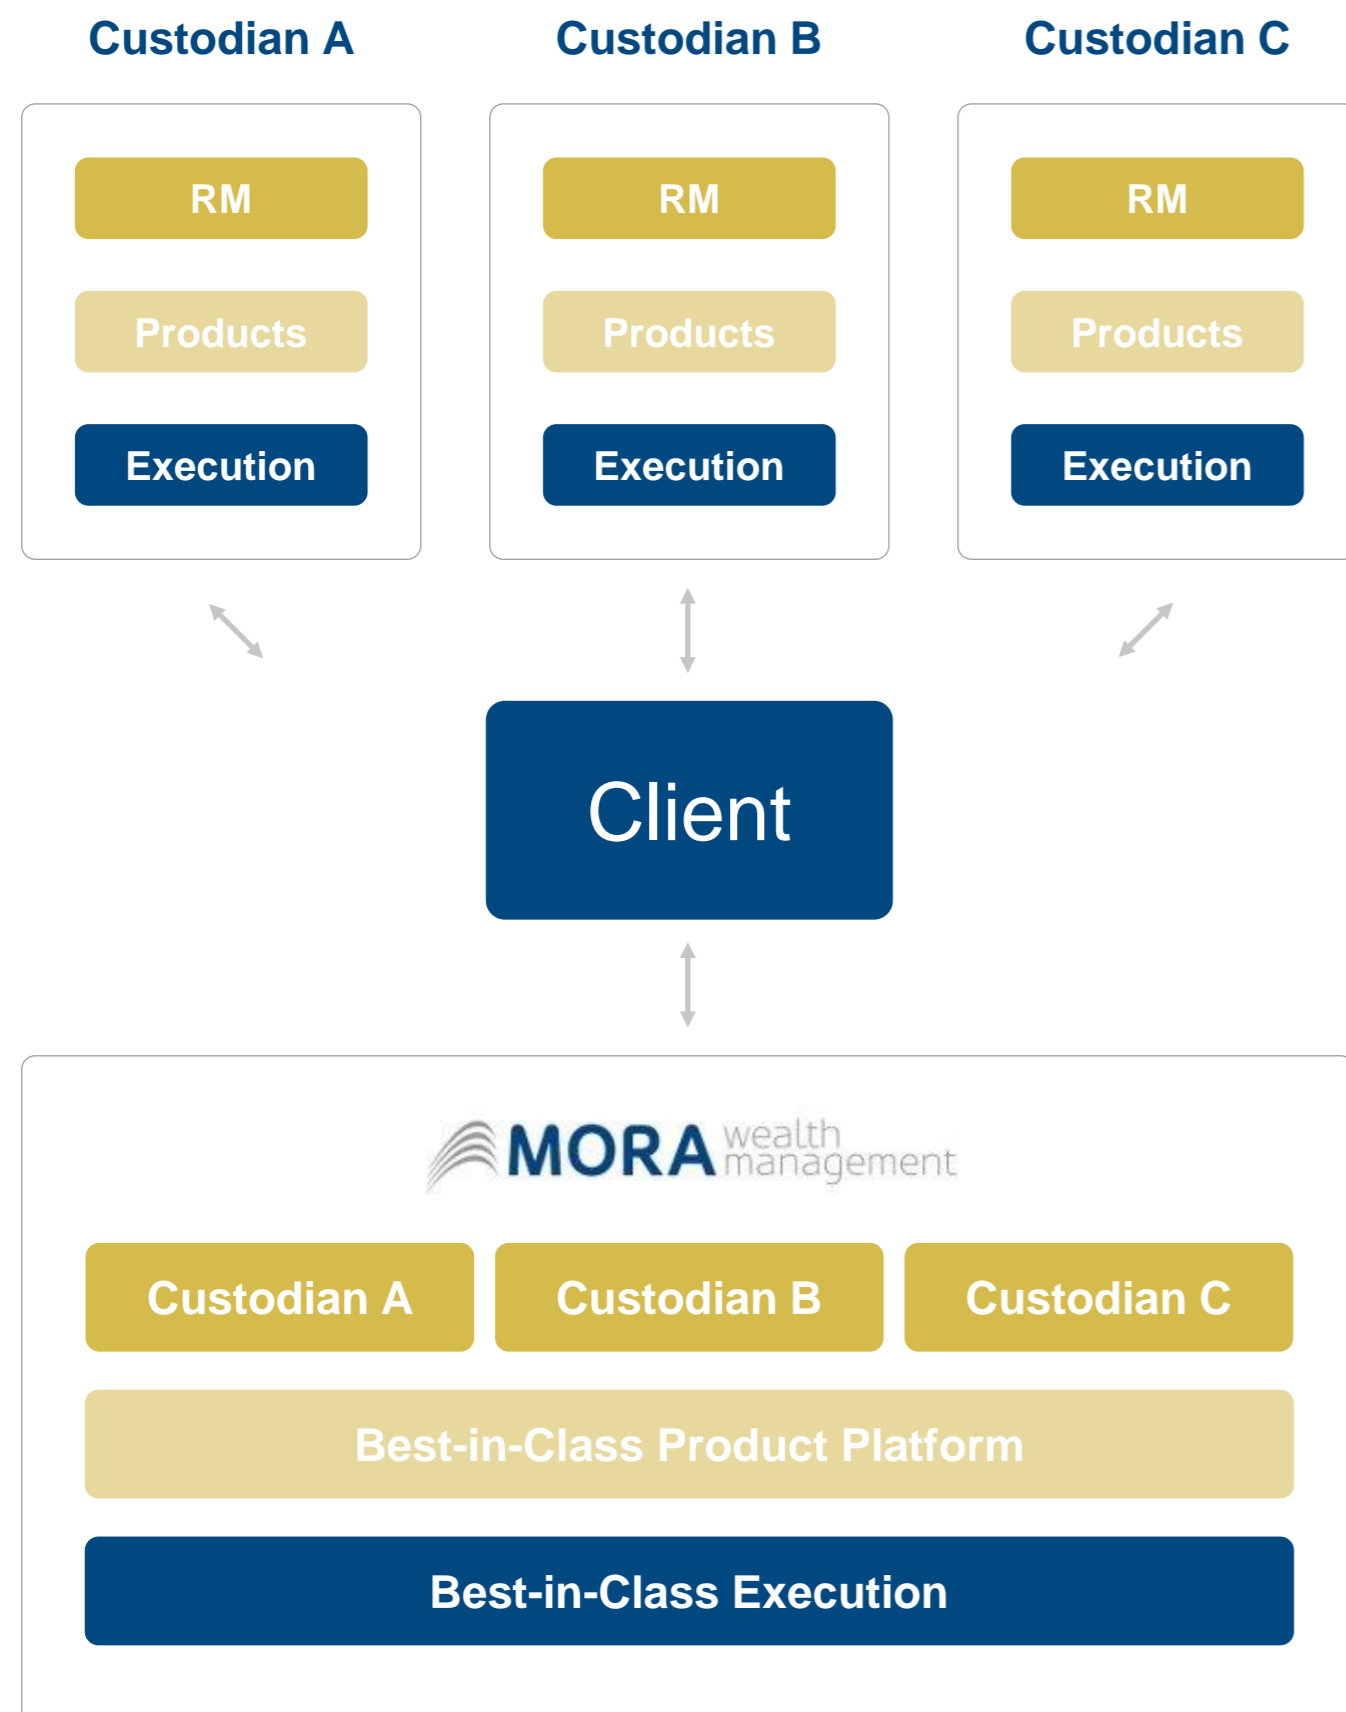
Custodian A

RM

Products

Execution

Custodian B

RM

Products

Execution

Custodian C

RM

Products

Execution

Client

MORA wealth management

Custodian A

Custodian B

Custodian C

Best-in-Class Product Platform

Best-in-Class Execution